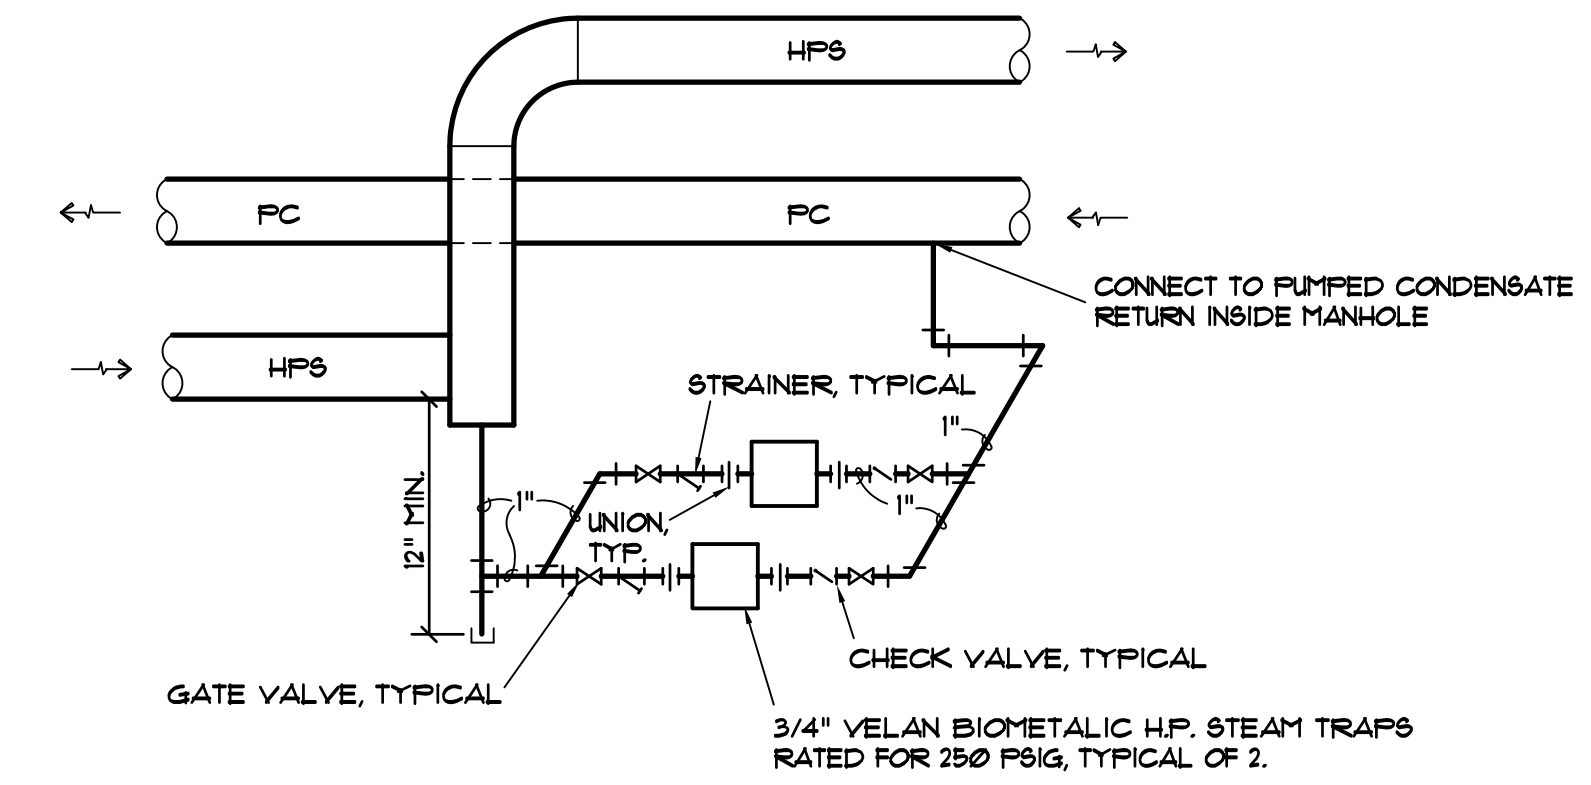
HPS

PC

PC

HPS

CONNECT TO PUMPED CONDENSATE RETURN INSIDE MANHOLE

STRAINER, TYPICAL

1"

1"

1"

UNION, TYP.

12" MIN.

CHECK VALVE, TYPICAL

GATE VALVE, TYPICAL

3/4" VELAN BIOMETALIC H.P. STEAM TRAPS RATED FOR 250 PSIG, TYPICAL OF 2.